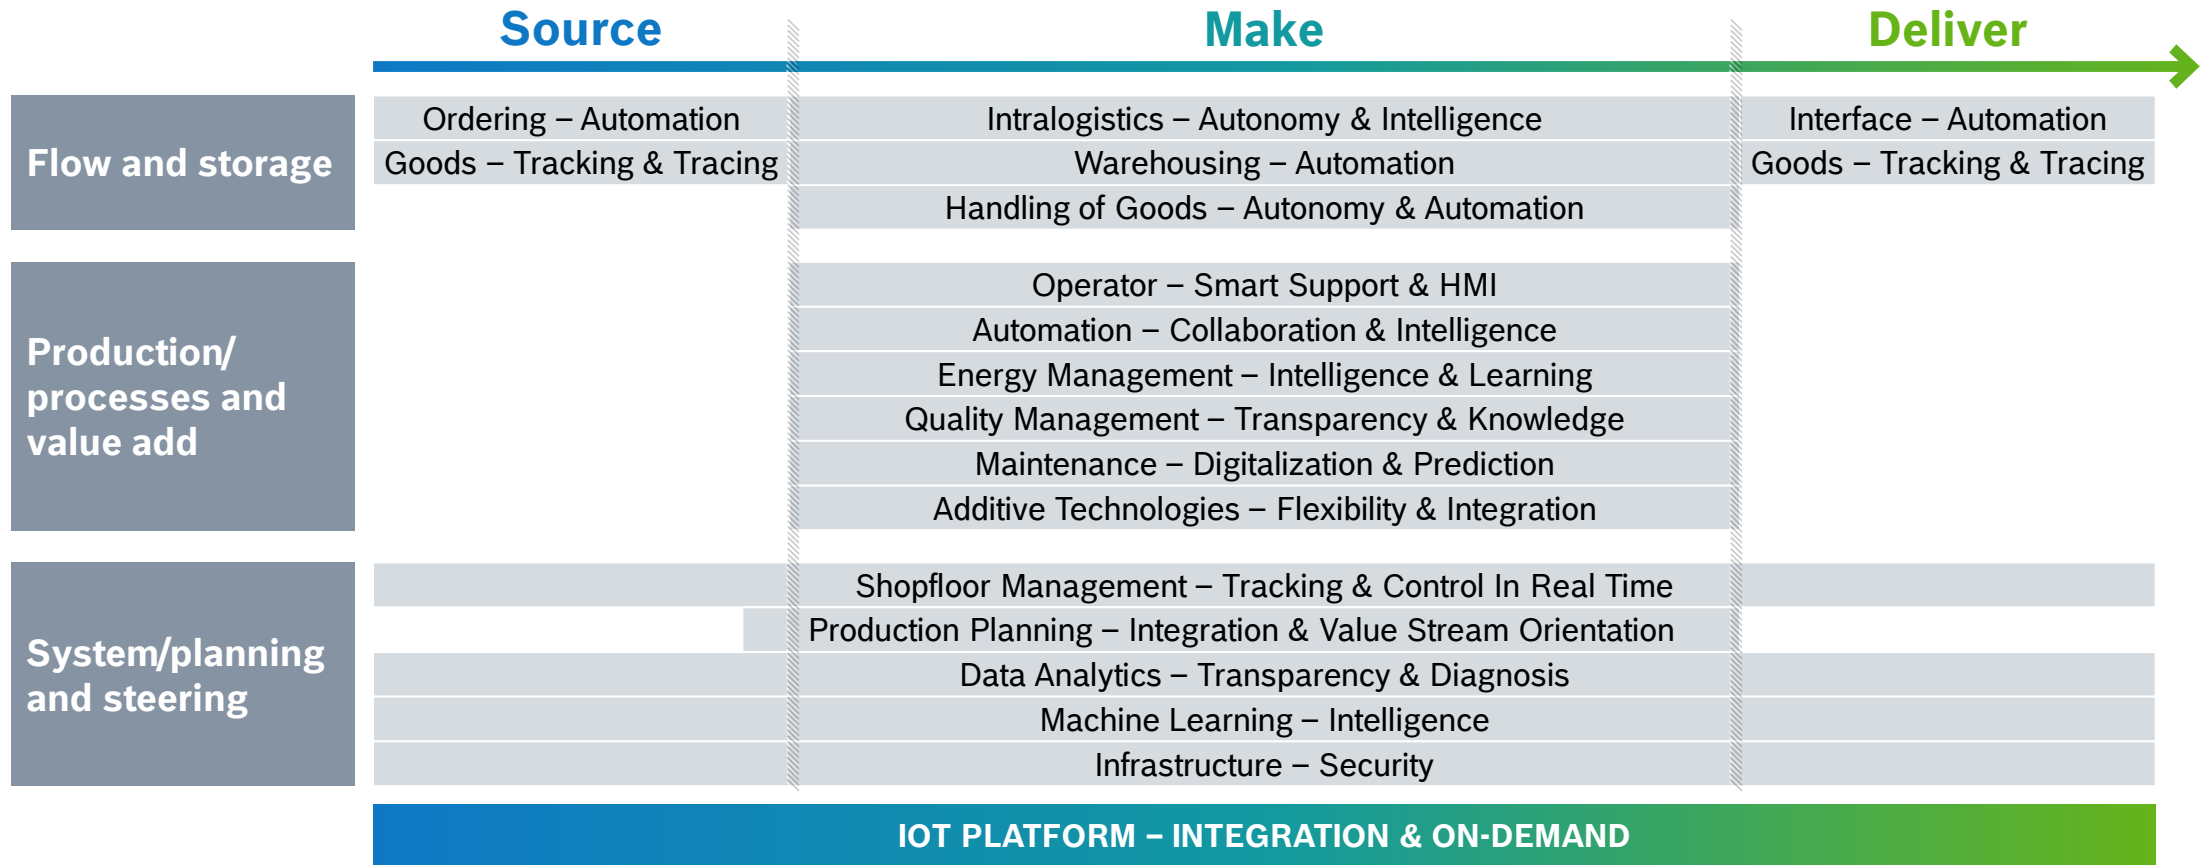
Source

Make

Deliver

Flow and storage

Ordering – Automation

Goods – Tracking & Tracing

Intralogistics – Autonomy & Intelligence

Warehousing – Automation

Handling of Goods – Autonomy & Automation

Interface – Automation

Goods – Tracking & Tracing

Production/ processes and value add

Operator – Smart Support & HMI

Automation – Collaboration & Intelligence

Energy Management – Intelligence & Learning

Quality Management – Transparency & Knowledge

Maintenance – Digitalization & Prediction

Additive Technologies – Flexibility & Integration

System/planning and steering

Shopfloor Management – Tracking & Control In Real Time

Production Planning – Integration & Value Stream Orientation

Data Analytics – Transparency & Diagnosis

Machine Learning – Intelligence

Infrastructure – Security

IOT PLATFORM – INTEGRATION & ON-DEMAND